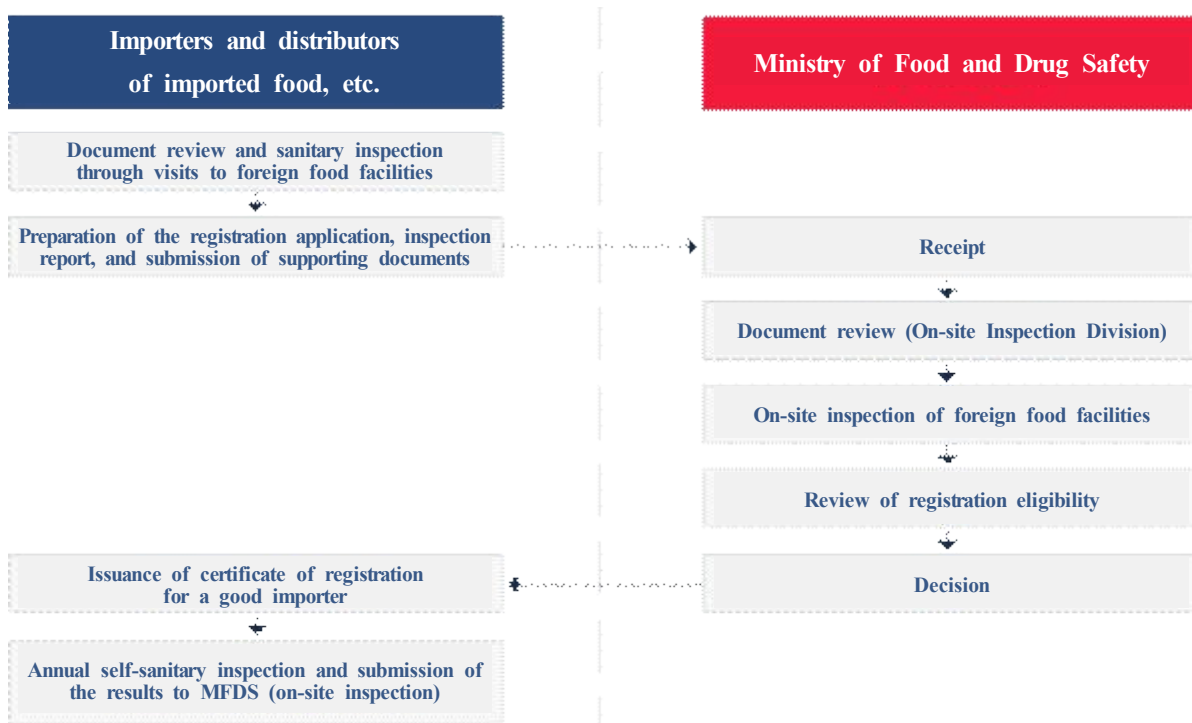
Importers and distributors of imported food, etc.

Ministry of Food and Drug Safety

Document review and sanitary inspection through visits to foreign food facilities

Preparation of the registration application, inspection report, and submission of supporting documents

Receipt

Document review (On-site Inspection Division)

On-site inspection of foreign food facilities

Review of registration eligibility

Issuance of certificate of registration for a good importer

Decision

Annual self-sanitary inspection and submission of the results to MFDS (on-site inspection)